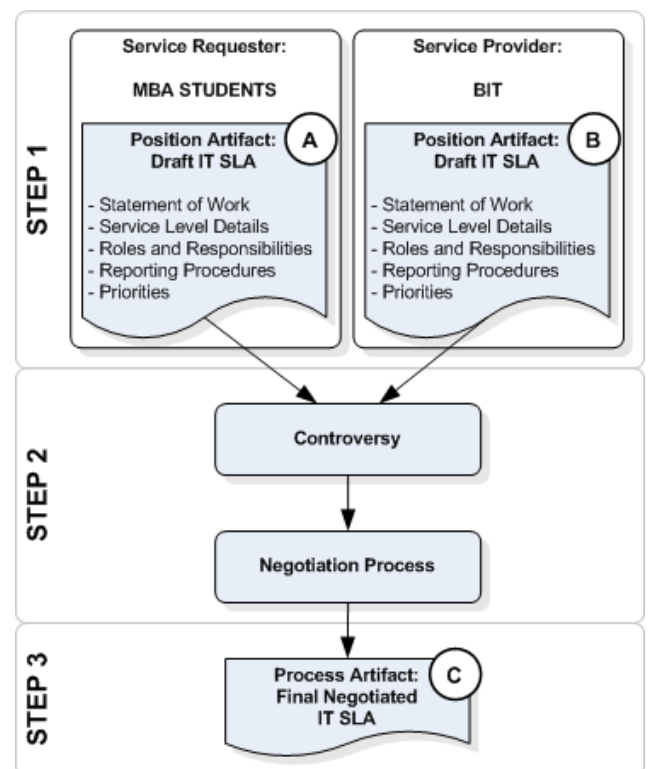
STEP 1

Service Requester:

MBA STUDENTS

Position Artifact: Draft IT SLA

A

- Statement of Work
- Service Level Details
- Roles and Responsibilities
- Reporting Procedures
- Priorities

Service Provider:

BIT

Position Artifact: Draft IT SLA

B

- Statement of Work
- Service Level Details
- Roles and Responsibilities
- Reporting Procedures
- Priorities

STEP 2

Controversy

Negotiation Process

STEP 3

Process Artifact: Final Negotiated IT SLA

C